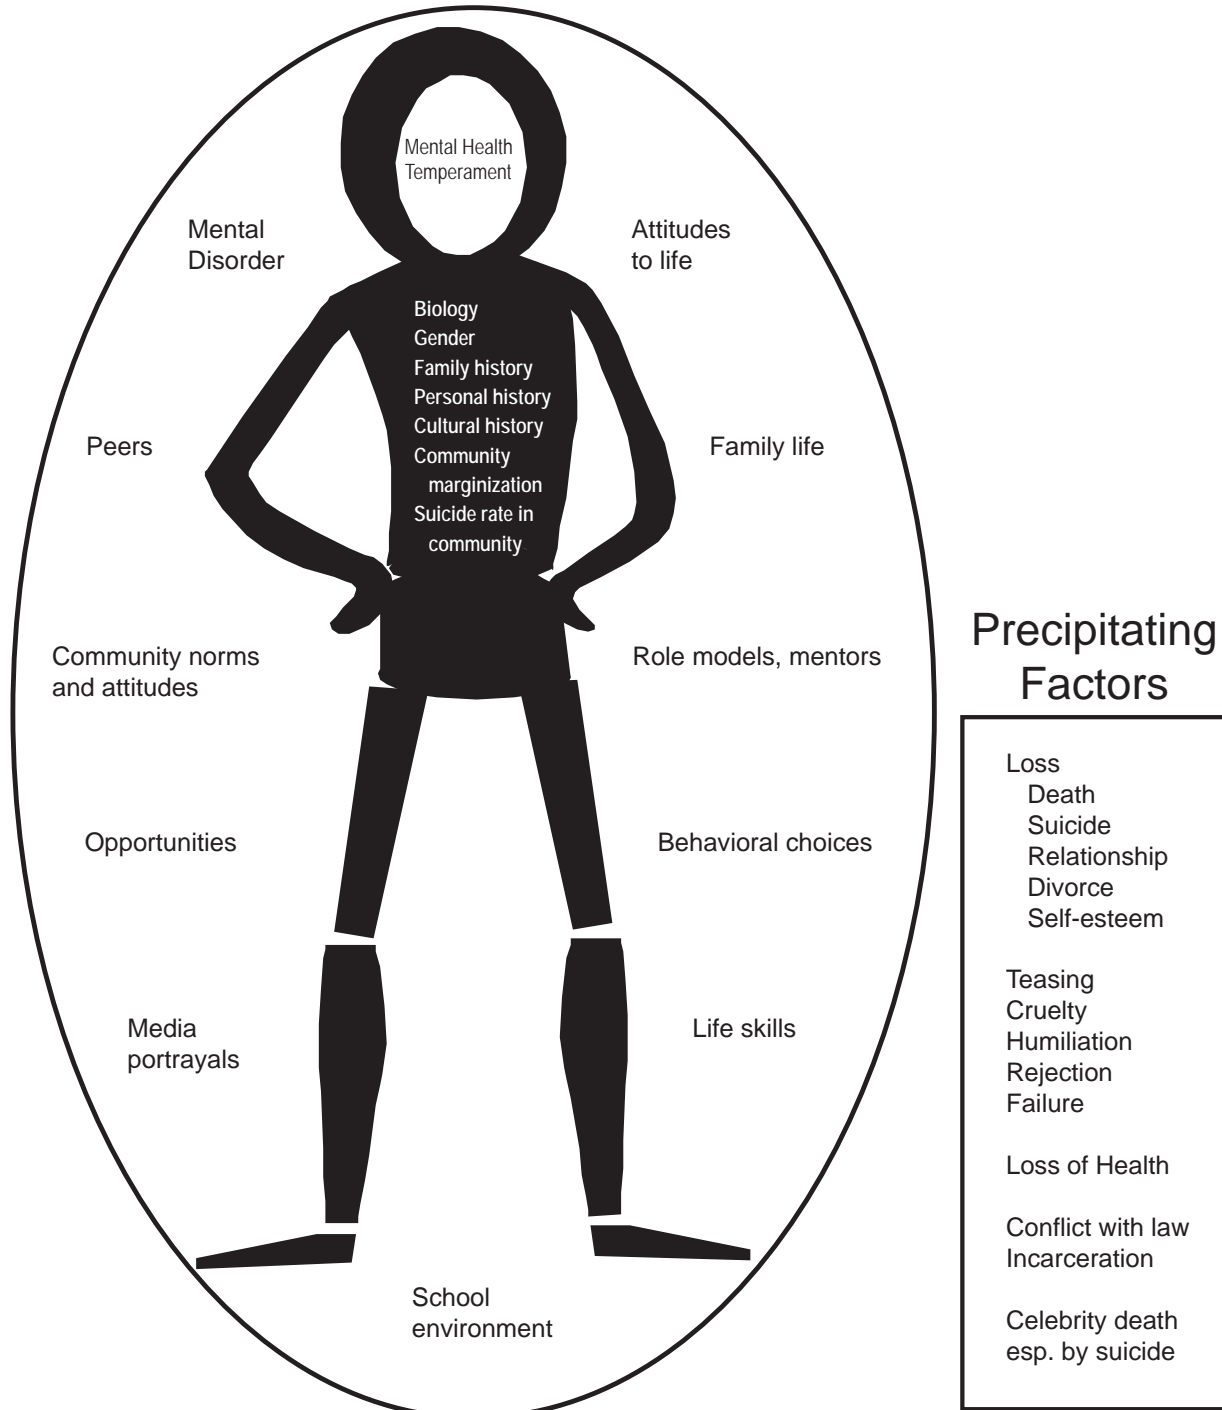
Mental Health
Temperament

Mental
Disorder

Attitudes
to life

Biology
Gender
Family history
Personal history
Cultural history
Community
marginization
Suicide rate in
community

Peers

Family life

Community norms
and attitudes

Role models, mentors

Opportunities

Behavioral choices

Media
portrayals

Life skills

School
environment

Precipitating
Factors

Loss
Death
Suicide
Relationship
Divorce
Self-esteem

Teasing
Cruelty
Humiliation
Rejection
Failure

Loss of Health

Conflict with law
Incarceration

Celebrity death
esp. by suicide